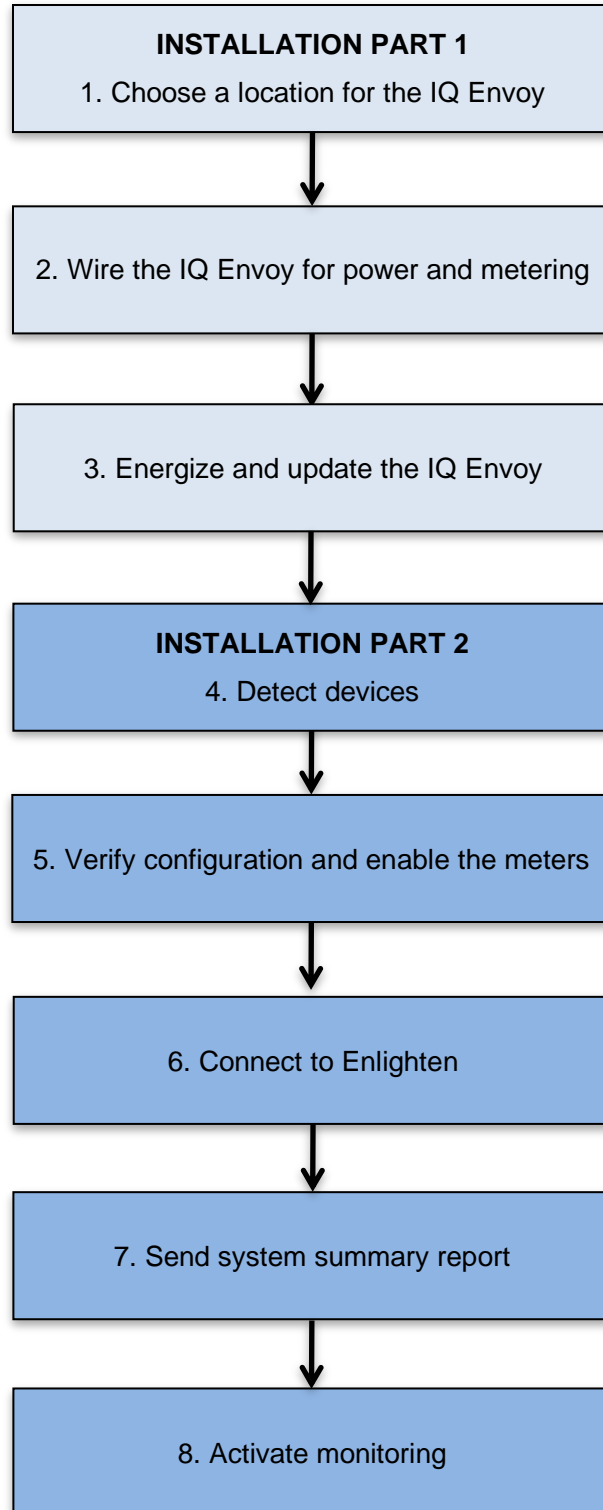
INSTALLATION PART 1

1. Choose a location for the IQ Envoy

2. Wire the IQ Envoy for power and metering

3. Energize and update the IQ Envoy

INSTALLATION PART 2

4. Detect devices

5. Verify configuration and enable the meters

6. Connect to Enlighten

7. Send system summary report

8. Activate monitoring